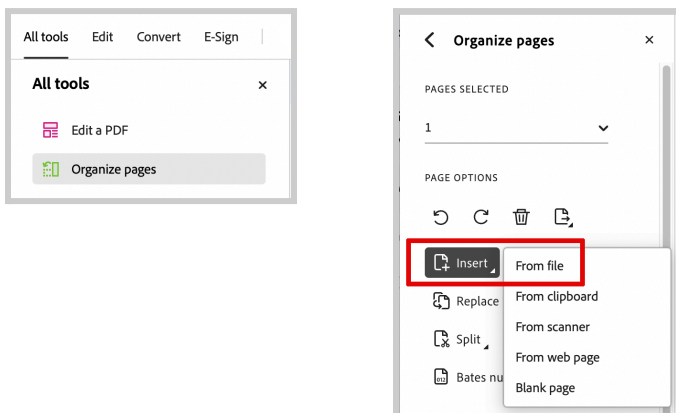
All tools Edit Convert E-Sign

All tools ×

Edit a PDF

Organize pages

Organize pages ×

PAGES SELECTED

1

PAGE OPTIONS

Insert

Replace

Split

Bates nu

From file

From clipboard

From scanner

From web page

Blank page